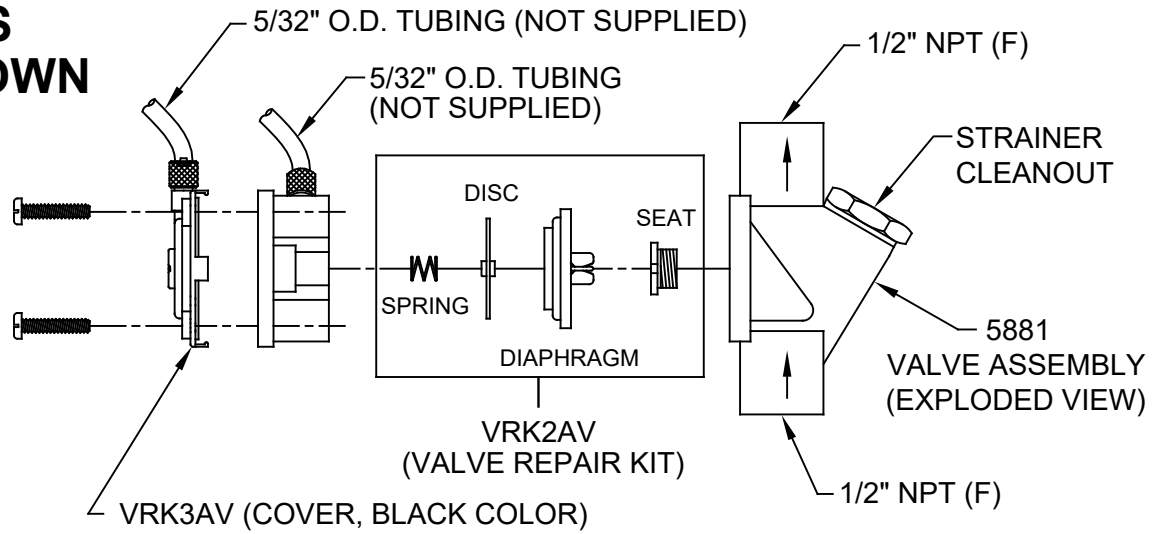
S
OWN

5/32" O.D. TUBING (NOT SUPPLIED)

5/32" O.D. TUBING (NOT SUPPLIED)

1/2" NPT (F)

STRAINER CLEANOUT

DISC

SEAT

SPRING

DIAPHRAGM

5881 VALVE ASSEMBLY (EXPLODED VIEW)

VRK2AV (VALVE REPAIR KIT)

1/2" NPT (F)

VRK3AV (COVER, BLACK COLOR)